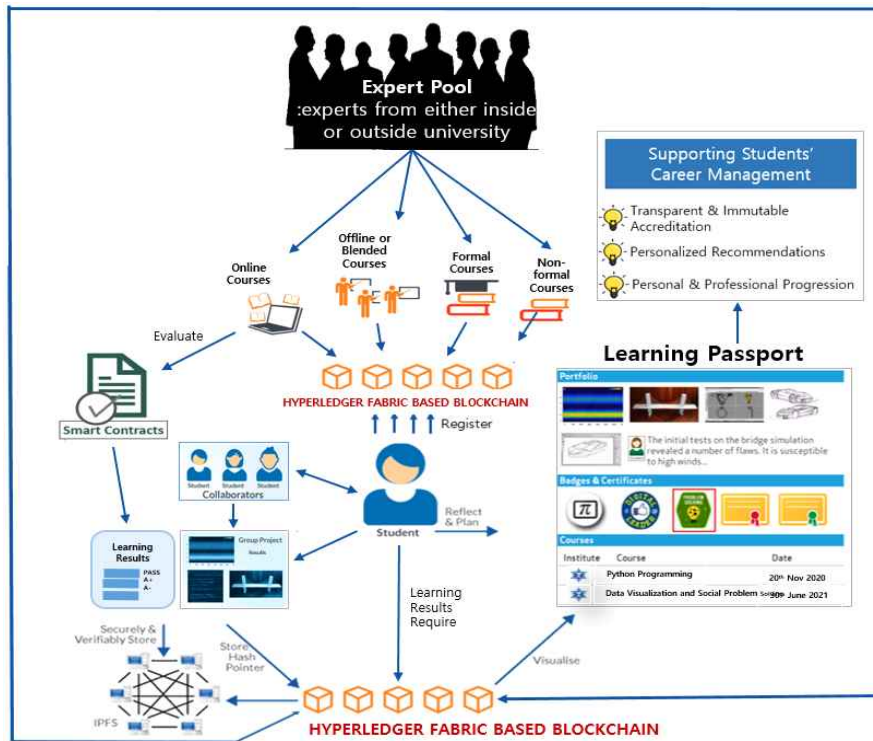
Expert Pool
:experts from either inside or outside university

Supporting Students' Career Management

Transparent & Immutable Accreditation

Personalized Recommendations

Personal & Professional Progression

Online Courses

Offline or Blended Courses

Formal Courses

Non-formal Courses

Evaluate

Learning Passport

Portfolio

The initial tests on the bridge simulation revealed a number of flaws. It is susceptible to high winds...

Badges & Certificates

Courses

| Institute | Course | Date |
|---|---|---|
| | Python Programming | 20th Nov 2020 |
| | Data Visualization and Social Problem Solving | 30th June 2021 |

Smart Contracts

HYPERLEDGER FABRIC BASED BLOCKCHAIN

Register

Student Student Student
Collaborators

Student

Reflect & Plan

Learning Results
PASS
A+
A-

Group Project
Results

Learning Results Require

Securely & Verifiably Store

Store Hash Pointer

Visualise

IPFS

HYPERLEDGER FABRIC BASED BLOCKCHAIN